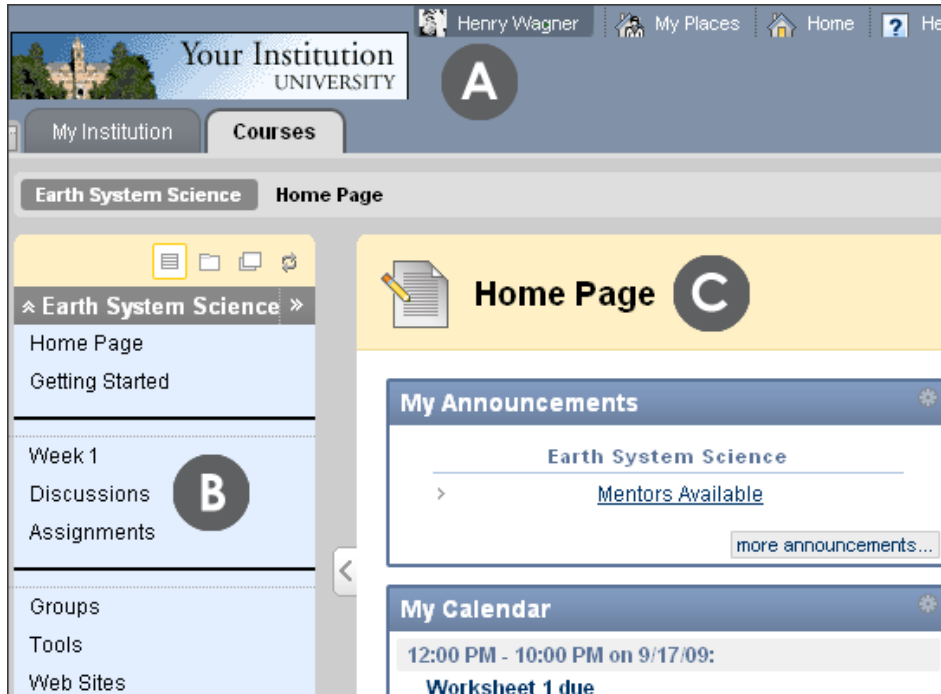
Henry Wagner | My Places | Home | He

Your Institution
UNIVERSITY

A

My Institution
Courses

Earth System Science
Home Page

Earth System Science

Home Page
Getting Started

Week 1
Discussions
Assignments

B

Groups
Tools
Web Sites

Home Page

C

My Announcements

Earth System Science

Mentors Available

more announcements...

My Calendar

12:00 PM - 10:00 PM on 9/17/09:

Worksheet 1 due